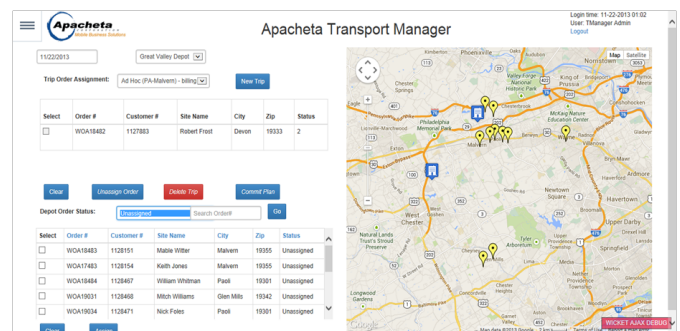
Apacheta
Mobile Business Solutions

Apacheta Transport Manager

Login time: 11-22-2013 01:02
User: TManager Admin
Logout

11/22/2013
Great Valley Depot

Trip Order Assignment: Ad Hoc (PA-Malvern) - billing
New Trip

| Select | Order # | Customer # | Site Name | City | Zip | Status |
|---|---|---|---|---|---|---|
| ☐ | WOA18482 | 1127883 | Robert Frost | Devon | 19333 | 2 |

Clear
Unassign Order
Delete Trip
Commit Plan

Depot Order Status: Unassigned  Search Order#  Go

| Select | Order # | Customer # | Site Name | City | Zip | Status |
|---|---|---|---|---|---|---|
| ☐ | WOA18483 | 1128151 | Mable Witter | Malvern | 19355 | Unassigned |
| ☐ | WOA17483 | 1128154 | Keith Jones | Malvern | 19355 | Unassigned |
| ☐ | WOA18484 | 1128467 | William Whitman | Paoli | 19301 | Unassigned |
| ☐ | WOA19031 | 1128468 | Mitch Williams | Glen Mills | 19342 | Unassigned |
| ☐ | WOA19032 | 1128471 | Nick Foles | Paoli | 19301 | Unassigned |

Map  Satellite
Malvern
Wayne
Valley Forge National Historic Park
Philadelphia Memorial Park
McKaig Nature Education Center
King of Prussia
Norristown
Bridgeport
Berwyn
Paoli
Newtown Square
Tyler Arboretum
Springfield
Media
Broomall
Havertown
Drexel Hill
Upper Darby
Longwood Gardens
Concordville
Lansdowne
Darby
West Chester
Google
WICKET AJAX DEBUG